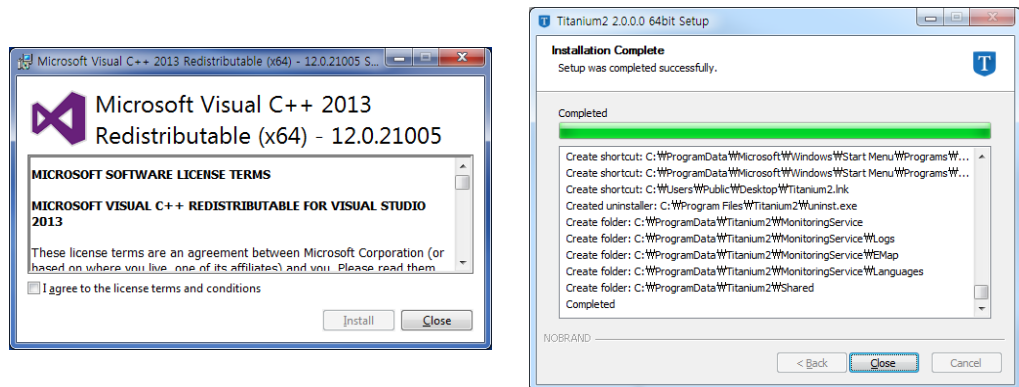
Microsoft Visual C++ 2013 Redistributable (x64) - 12.0.21005 S...

Microsoft Visual C++ 2013 Redistributable (x64) - 12.0.21005

MICROSOFT SOFTWARE LICENSE TERMS

MICROSOFT VISUAL C++ REDISTRIBUTABLE FOR VISUAL STUDIO 2013

These license terms are an agreement between Microsoft Corporation (or based on where you live, one of its affiliates) and you. Please read them

I agree to the license terms and conditions

Install Close

Titanium2 2.0.0.0 64bit Setup

Installation Complete

Setup was completed successfully.

Completed

Create shortcut: C:₩ProgramData₩Microsoft₩Windows₩Start Menu₩Programs₩...
Create shortcut: C:₩ProgramData₩Microsoft₩Windows₩Start Menu₩Programs₩...
Create shortcut: C:₩Users₩Public₩Desktop₩Titanium2.lnk
Created uninstaller: C:₩Program Files₩Titanium2₩uninst.exe
Create folder: C:₩ProgramData₩Titanium2₩MonitoringService
Create folder: C:₩ProgramData₩Titanium2₩MonitoringService₩Logs
Create folder: C:₩ProgramData₩Titanium2₩MonitoringService₩EMap
Create folder: C:₩ProgramData₩Titanium2₩MonitoringService₩Languages
Create folder: C:₩ProgramData₩Titanium2₩Shared
Completed

NOBRAND

< Back Close Cancel